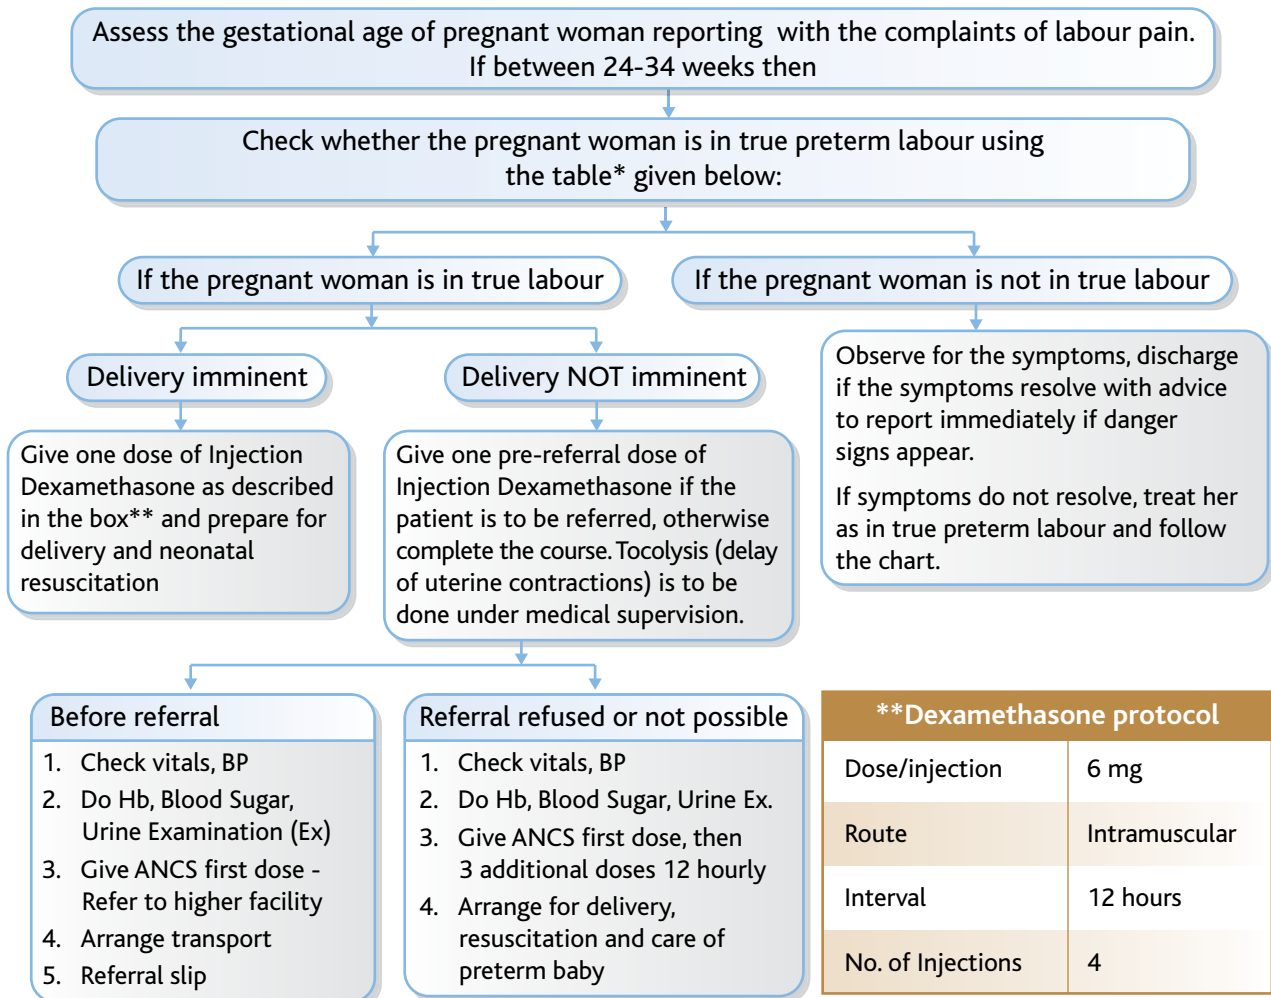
Assess the gestational age of pregnant woman reporting with the complaints of labour pain. If between 24-34 weeks then

Check whether the pregnant woman is in true preterm labour using the table* given below:

If the pregnant woman is in true labour

If the pregnant woman is not in true labour

Delivery imminent

Delivery NOT imminent

Observe for the symptoms, discharge if the symptoms resolve with advice to report immediately if danger signs appear.

If symptoms do not resolve, treat her as in true preterm labour and follow the chart.

Give one dose of Injection Dexamethasone as described in the box** and prepare for delivery and neonatal resuscitation

Give one pre-referral dose of Injection Dexamethasone if the patient is to be referred, otherwise complete the course. Tocolysis (delay of uterine contractions) is to be done under medical supervision.

Before referral
1. Check vitals, BP
2. Do Hb, Blood Sugar, Urine Examination (Ex)
3. Give ANCS first dose - Refer to higher facility
4. Arrange transport
5. Referral slip

Referral refused or not possible
1. Check vitals, BP
2. Do Hb, Blood Sugar, Urine Ex.
3. Give ANCS first dose, then 3 additional doses 12 hourly
4. Arrange for delivery, resuscitation and care of preterm baby

| **Dexamethasone protocol | |
|---|---|
| Dose/injection | 6 mg |
| Route | Intramuscular |
| Interval | 12 hours |
| No. of Injections | 4 |